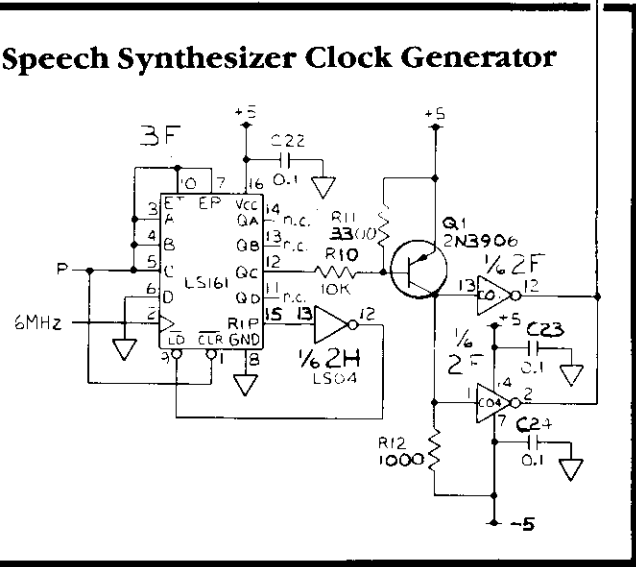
Speech Synthesizer Clock Generator

3F

+5

C22
0.1

+5

10 7 16

ET EP Vcc

3 A QA 14 n.c.

4 B QB 13 n.c.

5 C QC 12

6 D QD 11 n.c.

2

LS161

RIP 15

$\overline{LD}$ $\overline{CLR}$ GND

9 1 8

P

6MHz

R11
3300

R10
10K

Q1
2N3906

13
12

½ 2H
LS04

13 12

½ 2F

½
2F

+5

C23
0.1

14

1 C04 2

7

C24
0.1

R12
1000

-5